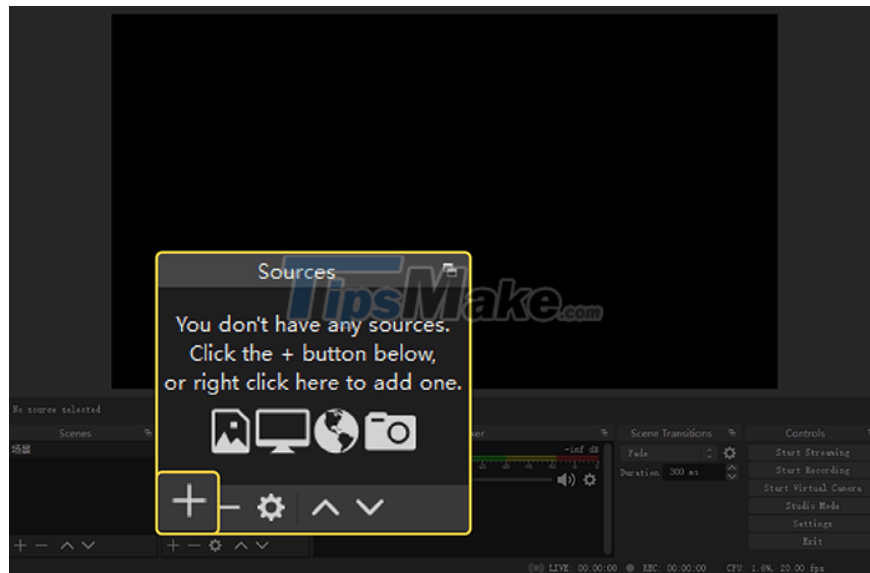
Sources

TipsMake.com

You don't have any sources.
Click the + button below,
or right click here to add one.

No source selected

Scenes

场景

-inf dB

Scene Transitions

Fade

Duration 300 ms

Controls

Start Streaming

Start Recording

Start Virtual Camera

Studio Mode

Settings

Exit

LIVE: 00:00:00 REC: 00:00:00 CPU: 1.0%, 20.00 fps